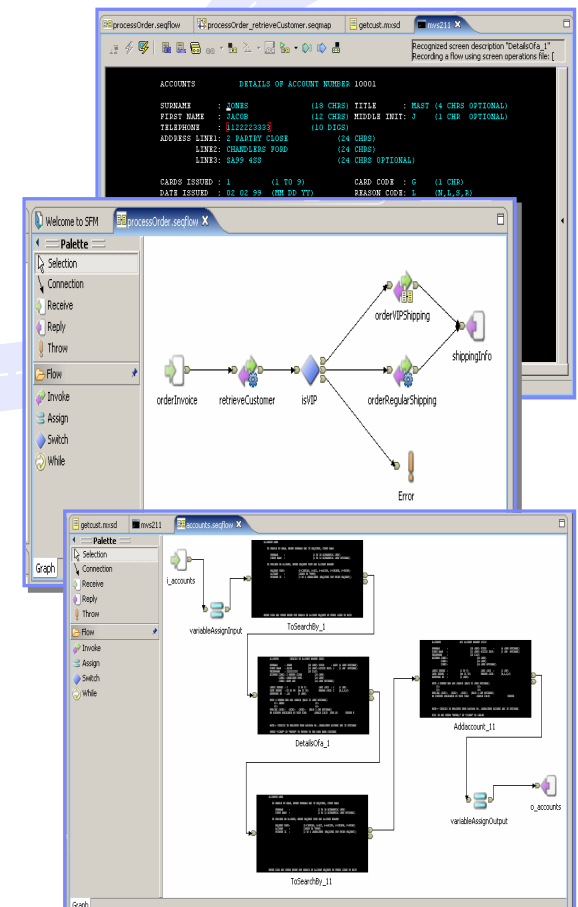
processOrder.seqflow | processOrder_retrieveCustomer.seqmap | getcust.mxsd | mvs211

Recognized screen description "DetailsOfa_1"
Recording a flow using screen operations file: [

ACCOUNTS DETAILS OF ACCOUNT NUMBER 10001

SURNAME : JONES (18 CHRS) TITLE : MAST (4 CHRS OPTIONAL)
FIRST NAME : JACOB (12 CHRS) MIDDLE INIT: J (1 CHR OPTIONAL)
TELEPHONE : 1122223333 (10 DIGS)
ADDRESS LINE1: 2 PARTRY CLOSE (24 CHRS)
LINE2: CHANDLERS FORD (24 CHRS)
LINE3: SA99 4SS (24 CHRS OPTIONAL)

CARDS ISSUED : 1 (1 TO 9) CARD CODE : G (1 CHR)
DATE ISSUED : 02 02 99 (MM DD YY) REASON CODE: L (N,L,S,R)

Welcome to SFM | processOrder.seqflow

Palette
Selection
Connection
Receive
Reply
Throw
Flow
Invoke
Assign
Switch
While

orderInvoice
retrieveCustomer
isVIP
orderVIPShipping
orderRegularShipping
shippingInfo
Error

Graph

getcust.mxsd | mvs211 | accounts.seqflow

Palette
Selection
Connection
Receive
Reply
Throw
Flow
Invoke
Assign
Switch
While

i_accounts
variableAssignInput
ToSearchBy_1
DetailsOfa_1
Addaccount_11
variableAssignOutput
o_accounts
ToSearchBy_11

Graph